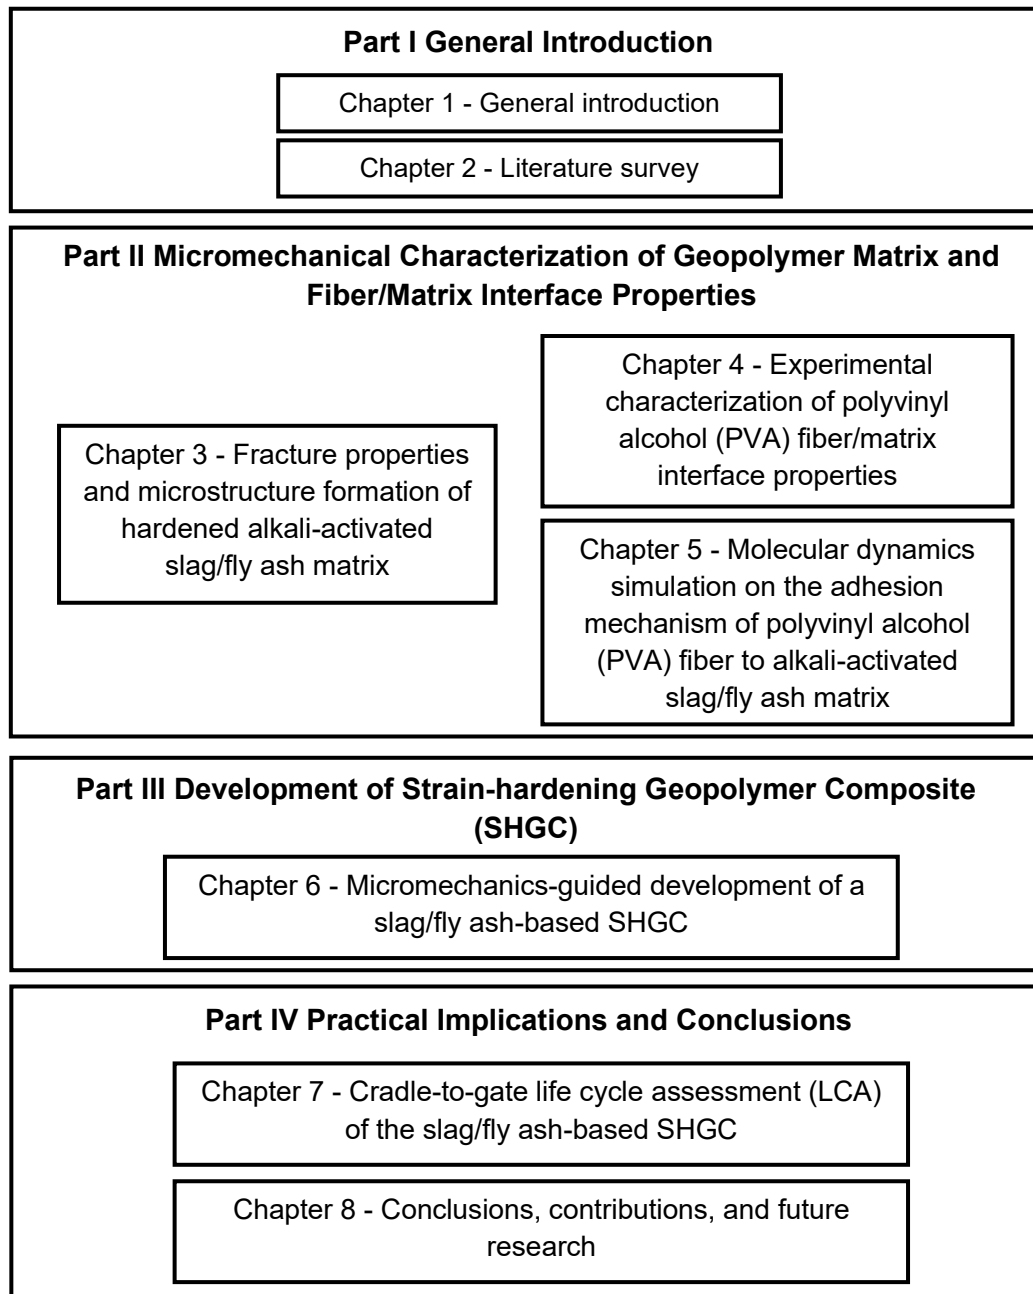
Part I General Introduction

Chapter 1 - General introduction

Chapter 2 - Literature survey

Part II Micromechanical Characterization of Geopolymer Matrix and Fiber/Matrix Interface Properties

Chapter 3 - Fracture properties and microstructure formation of hardened alkali-activated slag/fly ash matrix

Chapter 4 - Experimental characterization of polyvinyl alcohol (PVA) fiber/matrix interface properties

Chapter 5 - Molecular dynamics simulation on the adhesion mechanism of polyvinyl alcohol (PVA) fiber to alkali-activated slag/fly ash matrix

Part III Development of Strain-hardening Geopolymer Composite (SHGC)

Chapter 6 - Micromechanics-guided development of a slag/fly ash-based SHGC

Part IV Practical Implications and Conclusions

Chapter 7 - Cradle-to-gate life cycle assessment (LCA) of the slag/fly ash-based SHGC

Chapter 8 - Conclusions, contributions, and future research